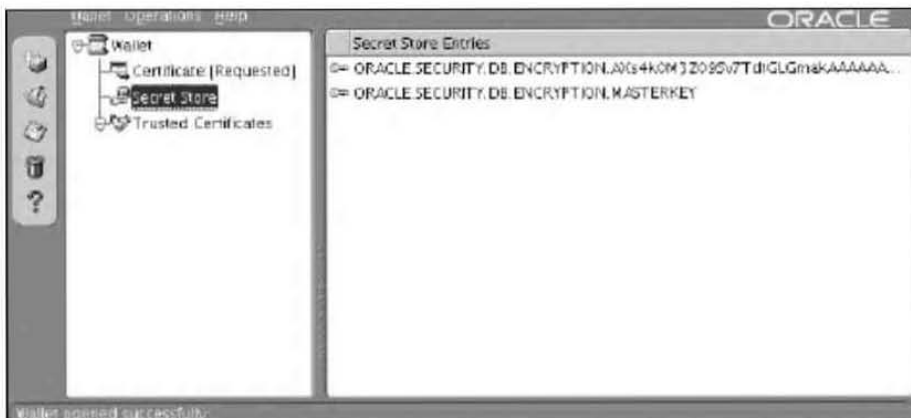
Wallet Operations Help

ORACLE

Wallet

Certificate [Requested]

Secret Store

Trusted Certificates

Secret Store Entries

ORACLE.SECURITY.DB.ENCRYPTION.AXs4k0M3Z095v7TdIGLGmaKAAAAA...

ORACLE.SECURITY.DB.ENCRYPTION.MASTERKEY

?

Wallet opened successfully.